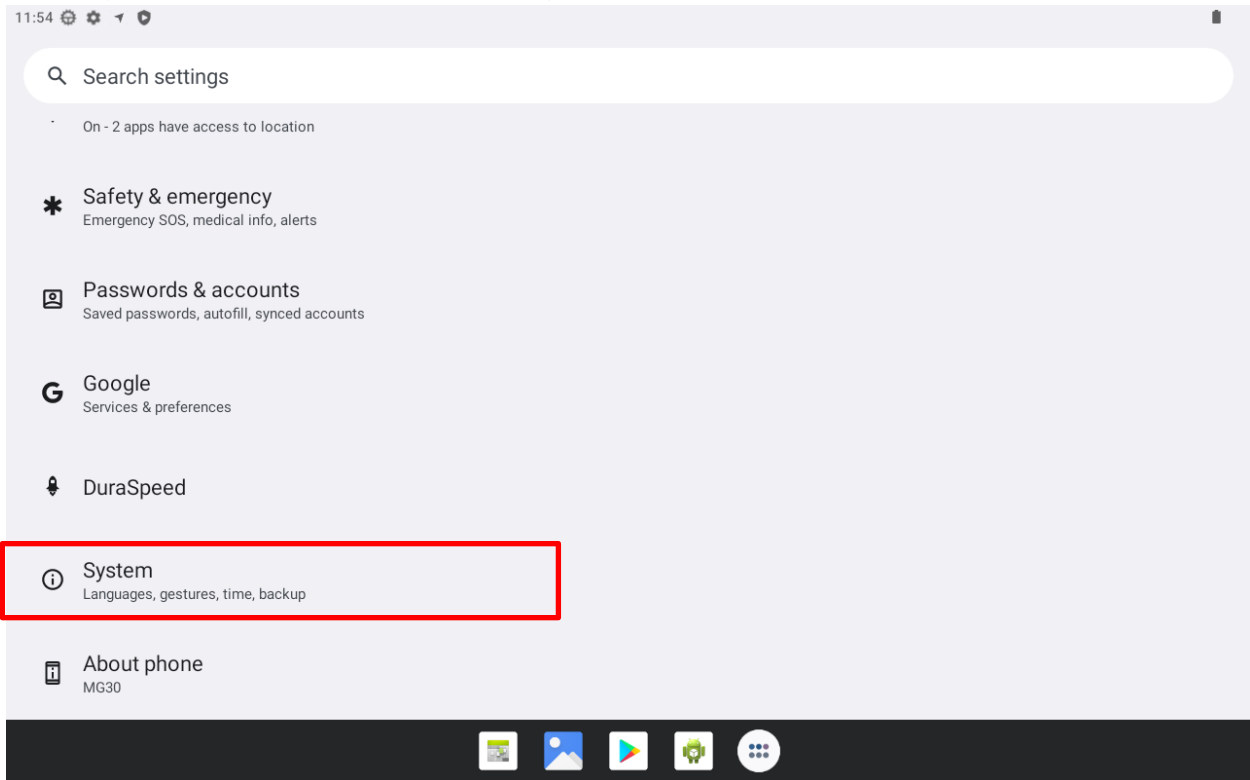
11:54

Search settings

On - 2 apps have access to location

Safety & emergency
Emergency SOS, medical info, alerts

Passwords & accounts
Saved passwords, autofill, synced accounts

Google
Services & preferences

DuraSpeed

System
Languages, gestures, time, backup

About phone
MG30